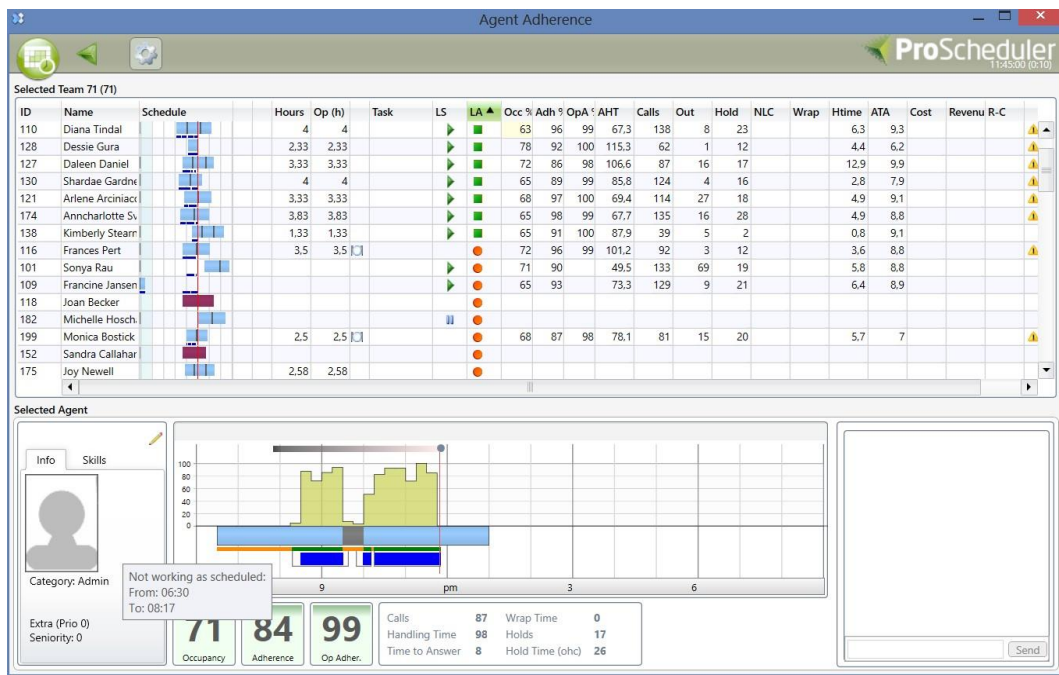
Agent Adherence

ProScheduler
11:45:00 (0:10)

Selected Team 71 (71)

| ID | Name | Schedule | Hours | Op (h) | Task | LS | LA | Occ % | Adh % | OpA % | AHT | Calls | Out | Hold | NLC | Wrap | Htime | ATA | Cost | Revenu | R-C |
|---|---|---|---|---|---|---|---|---|---|---|---|---|---|---|---|---|---|---|---|---|---|
| 110 | Diana Tindal | | 4 | 4 | | | | 63 | 96 | 99 | 67,3 | 138 | 8 | 23 | | | 6,3 | 9,3 | | | |
| 128 | Dessie Gura | | 2,33 | 2,33 | | | | 78 | 92 | 100 | 115,3 | 62 | 1 | 12 | | | 4,4 | 6,2 | | | |
| 127 | Daleen Daniel | | 3,33 | 3,33 | | | | 72 | 86 | 98 | 106,6 | 87 | 16 | 17 | | | 12,9 | 9,9 | | | |
| 130 | Shardae Gardne | | 4 | 4 | | | | 65 | 89 | 99 | 85,8 | 124 | 4 | 16 | | | 2,8 | 7,9 | | | |
| 121 | Arlene Arciniaco | | 3,33 | 3,33 | | | | 68 | 97 | 100 | 69,4 | 114 | 27 | 18 | | | 4,9 | 9,1 | | | |
| 174 | Anncharlotte Sv | | 3,83 | 3,83 | | | | 65 | 98 | 99 | 67,7 | 135 | 16 | 28 | | | 4,9 | 8,8 | | | |
| 138 | Kimberly Stearn | | 1,33 | 1,33 | | | | 65 | 91 | 100 | 87,9 | 39 | 5 | 2 | | | 0,8 | 9,1 | | | |
| 116 | Frances Pert | | 3,5 | 3,5 | | | | 72 | 96 | 99 | 101,2 | 92 | 3 | 12 | | | 3,6 | 8,8 | | | |
| 101 | Sonya Rau | | | | | | | 71 | 90 | | 49,5 | 133 | 69 | 19 | | | 5,8 | 8,8 | | | |
| 109 | Francine Jansen | | | | | | | 65 | 93 | | 73,3 | 129 | 9 | 21 | | | 6,4 | 8,9 | | | |
| 118 | Joan Becker | | | | | | | | | | | | | | | | | | | | |
| 182 | Michelle Hosch | | | | | | | | | | | | | | | | | | | | |
| 199 | Monica Bostick | | 2,5 | 2,5 | | | | 68 | 87 | 98 | 78,1 | 81 | 15 | 20 | | | 5,7 | 7 | | | |
| 152 | Sandra Callahar | | | | | | | | | | | | | | | | | | | | |
| 175 | Joy Newell | | 2,58 | 2,58 | | | | | | | | | | | | | | | | | |

Selected Agent

Info Skills

Category: Admin

Not working as scheduled:
From: 06:30
To: 08:17

Extra (Prio 0)
Seniority: 0

100
80
60
40
20
0

9 pm 3 6

71 Occupancy
84 Adherence
99 Op Adher.

Calls 87
Handling Time 98
Time to Answer 8
Wrap Time 0
Holds 17
Hold Time (ohc) 26

Send